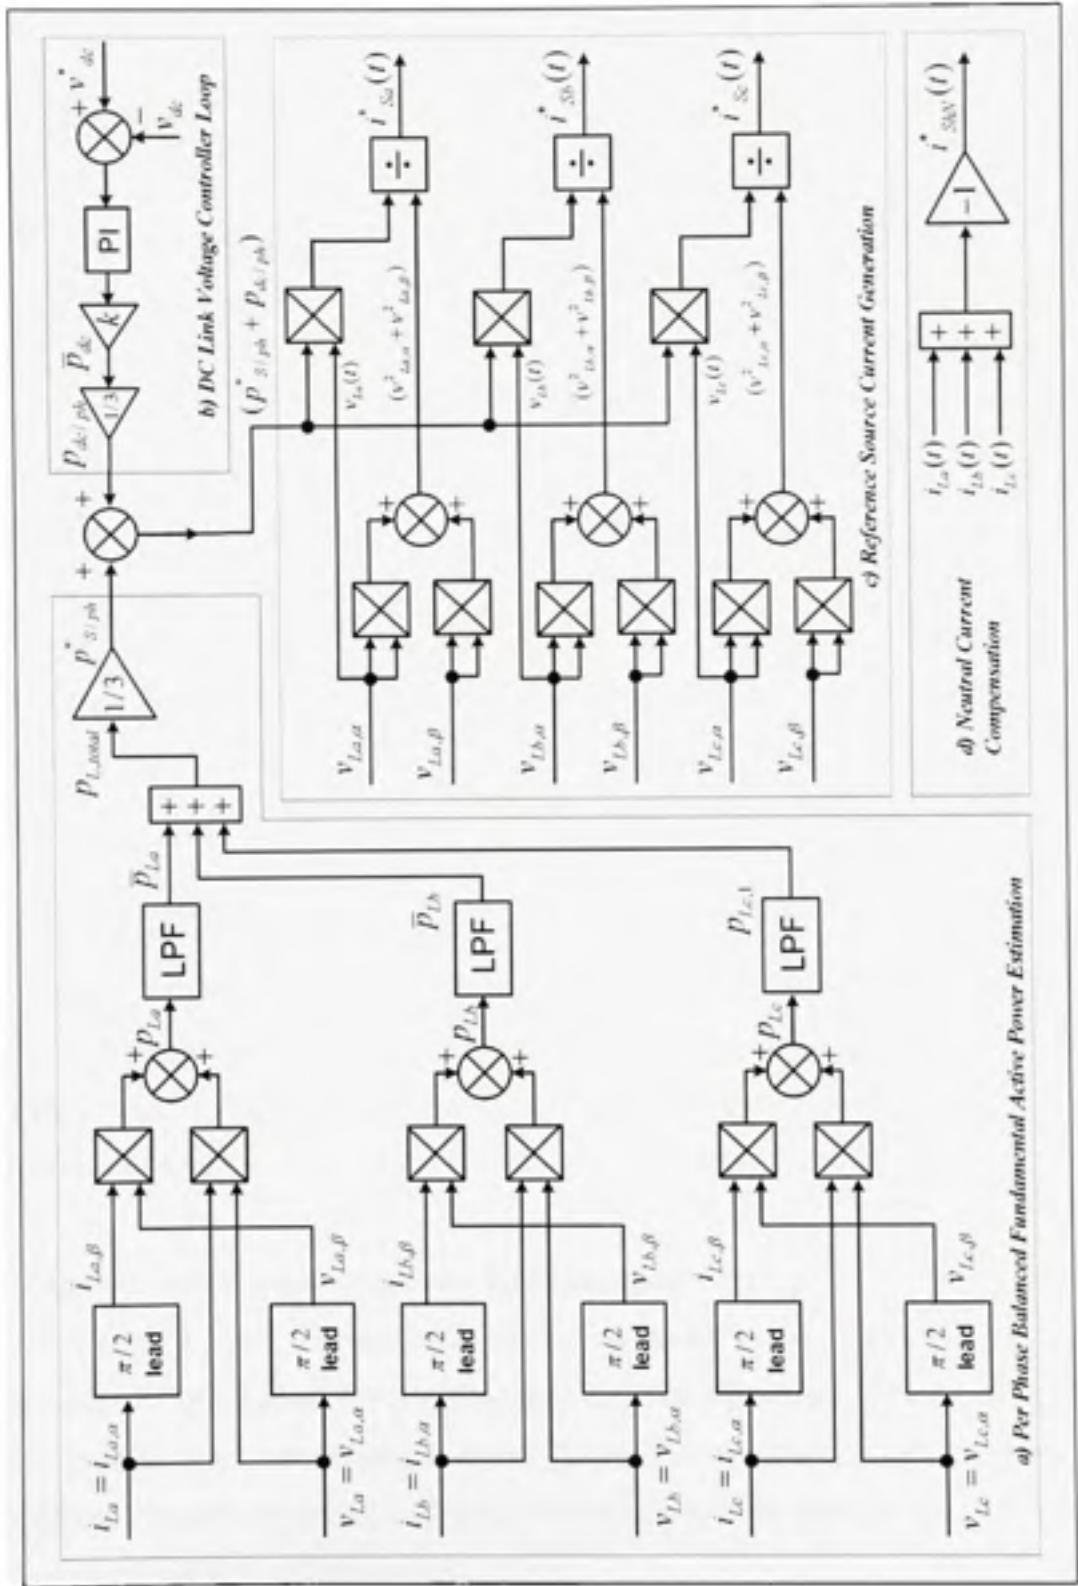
$v^*_{dc}$
+
−
$v_{dc}$
PI
$k$
$\bar{p}_{dc}$
1/3
$p_{dc/ph}$
b) DC Link Voltage Controller Loop
+
+
$p^*_{S/ph}$
1/3
$p_{L,total}$
$(p^*_{S/ph} + p_{dc/ph})$

$i_{La} = i_{La,\alpha}$
$\pi/2$ lead
$i_{La,\beta}$
$v_{La} = v_{La,\alpha}$
$\pi/2$ lead
$v_{La,\beta}$
+
+
$p_{La}$
LPF
$\bar{p}_{La}$

$i_{Lb} = i_{Lb,\alpha}$
$\pi/2$ lead
$i_{Lb,\beta}$
$v_{Lb} = v_{Lb,\alpha}$
$\pi/2$ lead
$v_{Lb,\beta}$
+
+
$p_{Lb}$
LPF
$\bar{p}_{Lb}$

$i_{Lc} = i_{Lc,\alpha}$
$\pi/2$ lead
$i_{Lc,\beta}$
$v_{Lc} = v_{Lc,\alpha}$
$\pi/2$ lead
$v_{Lc,\beta}$
+
+
$p_{Lc}$
LPF
$p_{Lc,1}$

+ + +

a) Per Phase Balanced Fundamental Active Power Estimation

$v_{La,\alpha}$
$v_{La,\beta}$
+
+
$v_{La}(t)$
$(v^2_{La,\alpha} + v^2_{La,\beta})$
÷
$i^*_{Sa}(t)$

$v_{Lb,\alpha}$
$v_{Lb,\beta}$
+
+
$v_{Lb}(t)$
$(v^2_{Lb,\alpha} + v^2_{Lb,\beta})$
÷
$i^*_{Sb}(t)$

$v_{Lc,\alpha}$
$v_{Lc,\beta}$
+
+
$v_{Lc}(t)$
$(v^2_{Lc,\alpha} + v^2_{Lc,\beta})$
÷
$i^*_{Sc}(t)$

c) Reference Source Current Generation

$i_{La}(t)$
$i_{Lb}(t)$
$i_{Lc}(t)$
+ + +
−1
$i^*_{SN}(t)$
d) Neutral Current Compensation